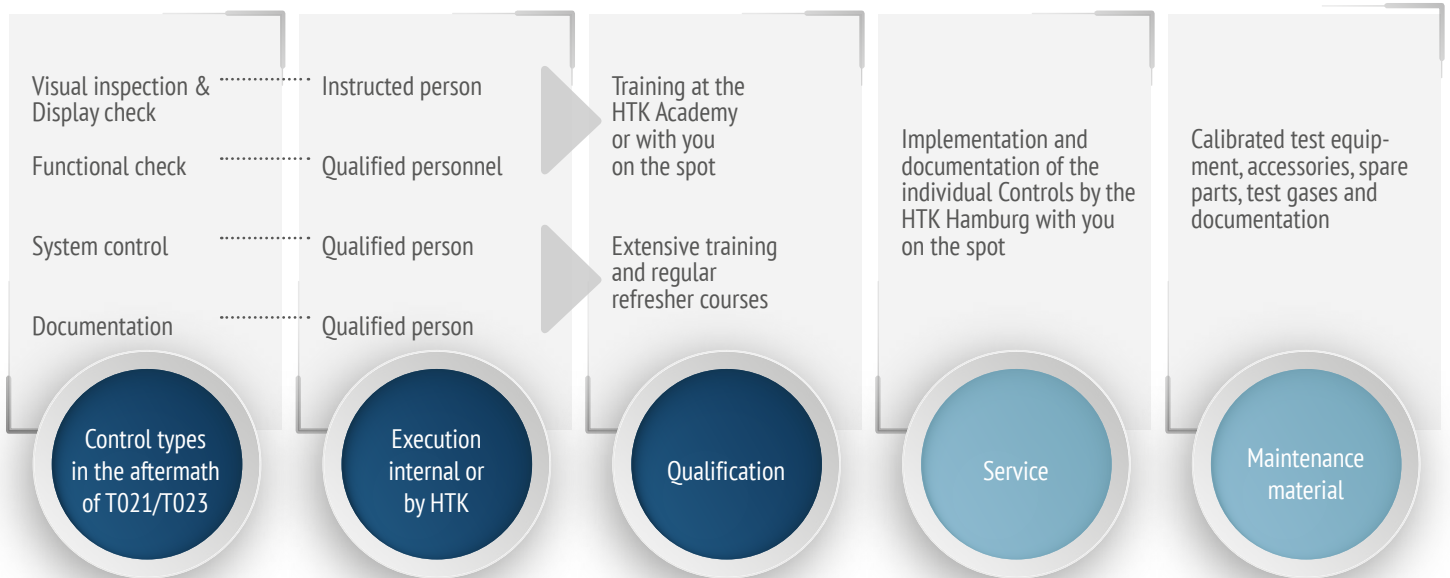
Visual inspection & Display check

Functional check

System control

Documentation

Control types in the aftermath of T021/T023

Instructed person

Qualified personnel

Qualified person

Qualified person

Execution internal or by HTK

Training at the HTK Academy or with you on the spot

Extensive training and regular refresher courses

Qualification

Implementation and documentation of the individual Controls by the HTK Hamburg with you on the spot

Service

Calibrated test equipment, accessories, spare parts, test gases and documentation

Maintenance material